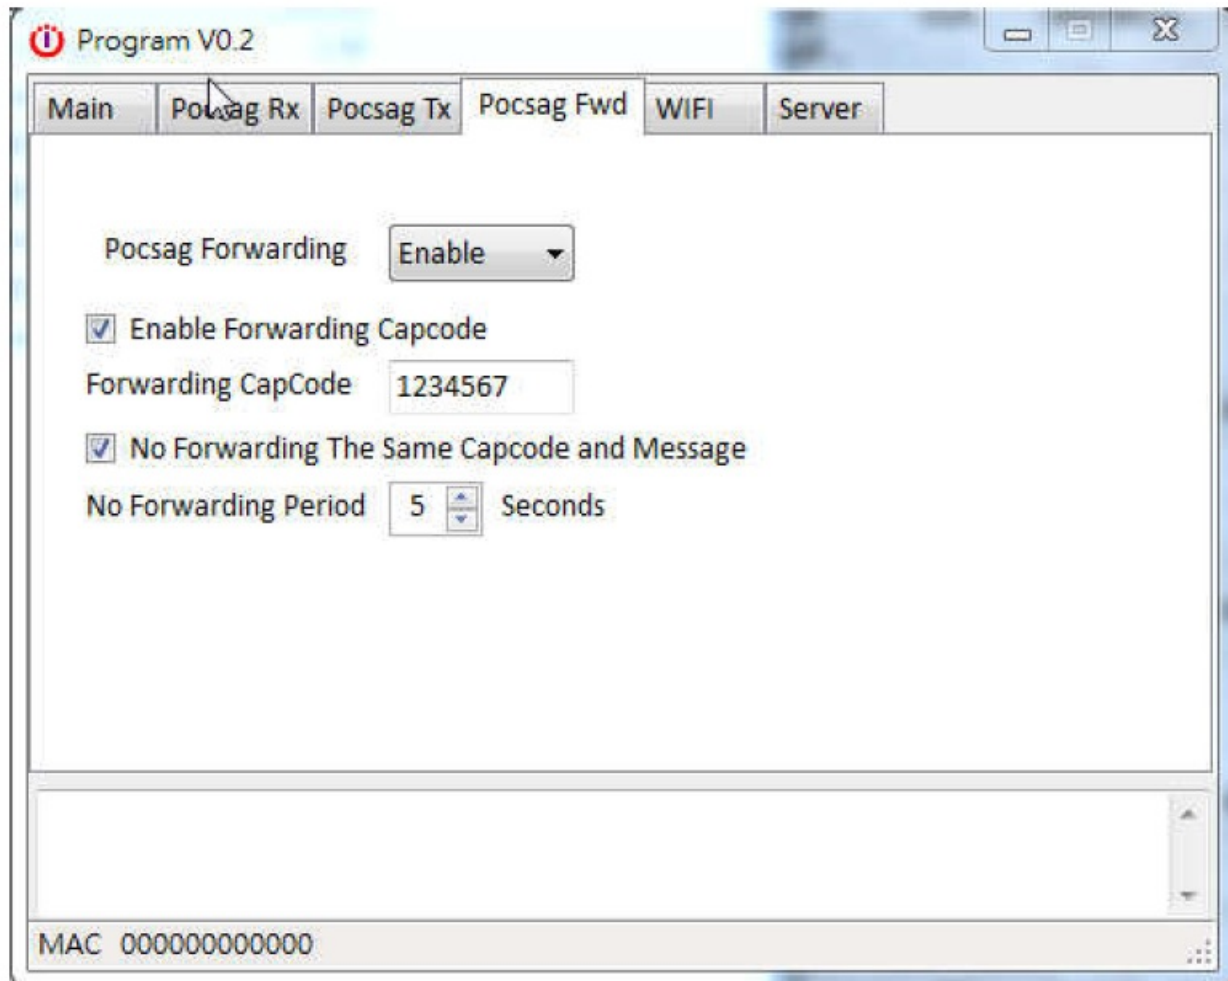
Program V0.2

Main
Pocsag Rx
Pocsag Tx
Pocsag Fwd
WIFI
Server

Pocsag Forwarding Enable

Enable Forwarding Capcode

Forwarding CapCode 1234567

No Forwarding The Same Capcode and Message

No Forwarding Period 5 Seconds

MAC 000000000000